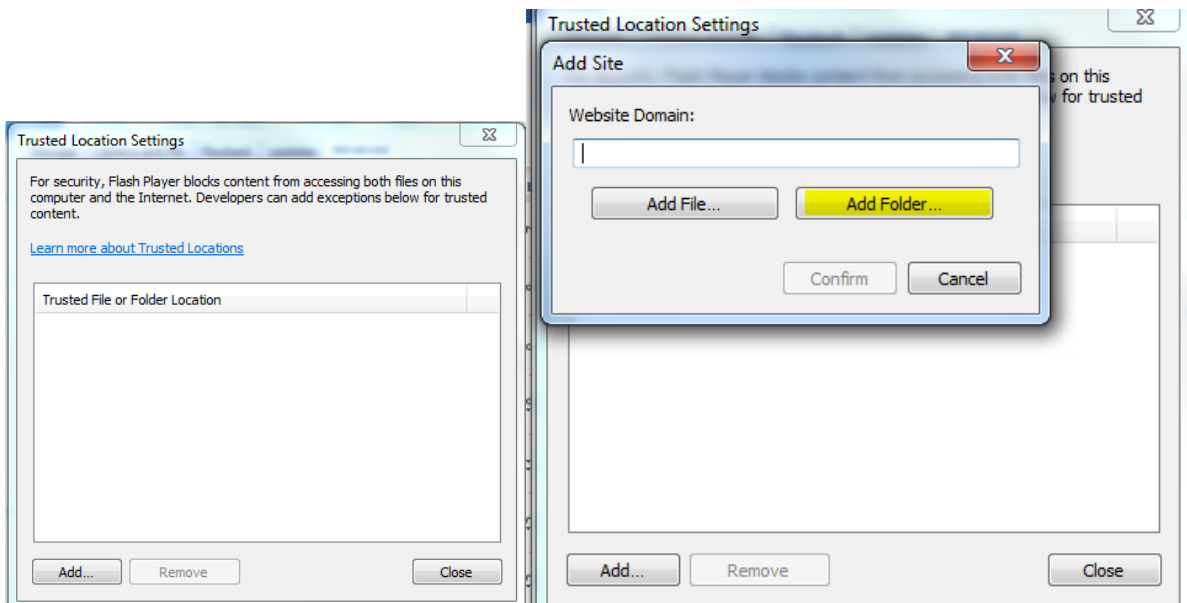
Trusted Location Settings

For security, Flash Player blocks content from accessing both files on this computer and the Internet. Developers can add exceptions below for trusted content.

Learn more about Trusted Locations

Trusted File or Folder Location

Add...
Remove
Close

Trusted Location Settings

s on this
v for trusted

Add Site

Website Domain:

Add File...
Add Folder...

Confirm
Cancel

Add...
Remove
Close